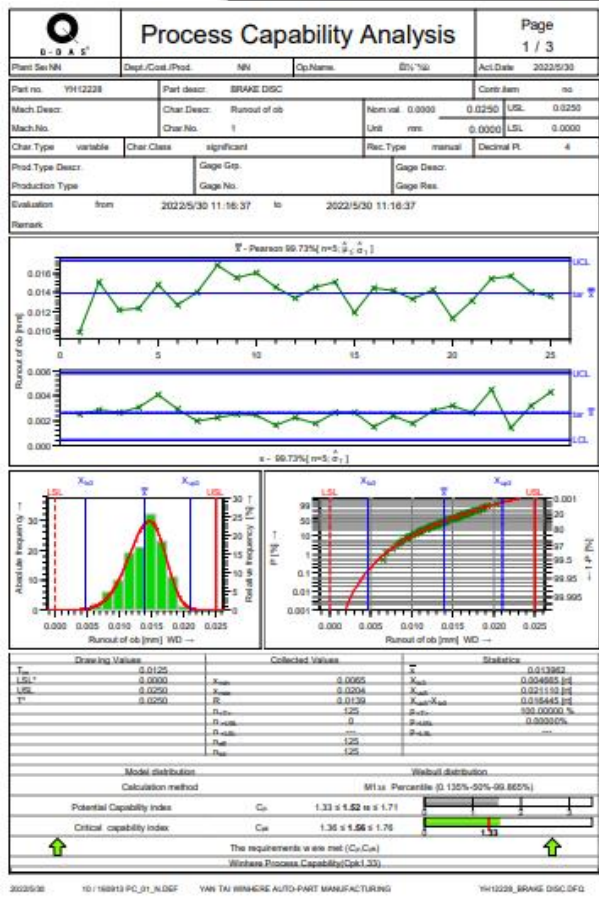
Q-DAS

Process Capability Analysis

Page
1 / 3

| Plant Sec NN | Dept./Cost./Prod. | NN | Op.Name. | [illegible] | Act.Date | 2022/5/30 |
|---|---|---|---|---|---|---|

| Part no. | YH12228 | Part descr. | BRAKE DISC | | Contr.item | no |
|---|---|---|---|---|---|---|
| Mach.Descr. | | Char.Descr. | Runout of ob | Nom.val. 0.0000 | 0.0250 USL | 0.0250 |
| Mach.No. | | Char.No. | 1 | Unit mm | 0.0000 LSL | 0.0000 |
| Char.Type | variable | Char.Class | significant | Rec.Type manual | Decimal Pl. | 4 |
| Prod.Type Descr. | | Gage Grp. | | Gage Descr. | | |
| Production Type | | Gage No. | | Gage Res. | | |

Evaluation from 2022/5/30 11:16:37 to 2022/5/30 11:16:37
Remark

$\overline{x}$ - Pearson 99.73%[ n=5; $\hat{\sigma}$ ]

UCL
$\overline{x}$
0.016
0.014
0.012
0.010
Runout of ob [mm]
1 5 10 15 20 25
UCL
$\overline{s}$
LCL
0.006
0.004
0.002
0.000
s - 99.73%[ n=5; $\hat{\sigma}$ ]

LSL $X_{lo3}$ $\overline{X}$ $X_{up3}$ USL
Absolute frequency
30 20 10 0
Relative frequency [%]
30 25 20 15 10 5 0
0.000 0.005 0.010 0.015 0.020 0.025
Runout of ob [mm] WD →

LSL $X_{lo3}$ $\overline{X}$ $X_{up3}$ USL
P [%]
99 90 50 10 1 0.1 0.01 0.001
0.001 1 20 50 80 97 99.5 99.95 99.995
1 - P [%]
0.000 0.005 0.010 0.015 0.020 0.025
Runout of ob [mm] WD →

| Drawing Values | | Collected Values | | Statistics | |
|---|---|---|---|---|---|
| $T_m$ | 0.0125 | | | $\overline{x}$ | 0.013962 |
| LSL* | 0.0000 | $x_{min}$ | 0.0065 | $X_{lo3}$ | 0.004665 [0] |
| USL | 0.0250 | $x_{max}$ | 0.0204 | $X_{up3}$ | 0.021110 [0] |
| T* | 0.0250 | R | 0.0139 | $X_{up3}$-$X_{lo3}$ | 0.016445 [0] |
| | | $n_{<T>}$ | 125 | $p_{<T>}$ | 100.00000 % |
| | | $n_{>USL}$ | 0 | $p_{>USL}$ | 0.00000% |
| | | $n_{<LSL}$ | --- | $p_{<LSL}$ | --- |
| | | $n_{eff}$ | 125 | | |
| | | $n_{tot}$ | 125 | | |

Model distribution: Weibull distribution
Calculation method: M1;s Percentile (0.135%-50%-99.865%)
Potential Capability index $C_p$ 1.33 ≤ 1.52 ≤ 1.71
Critical capability index $C_{pk}$ 1.36 ≤ 1.56 ≤ 1.76
1.33
The requirements were met ($C_p$,$C_{pk}$)
Winhere Process Capability(Cpk1.33)

2022/5/30 10 / 160913 PC_01_N.DEF YAN TAI WINHERE AUTO-PART MANUFACTURING YH12228_BRAKE DISC.DFQ